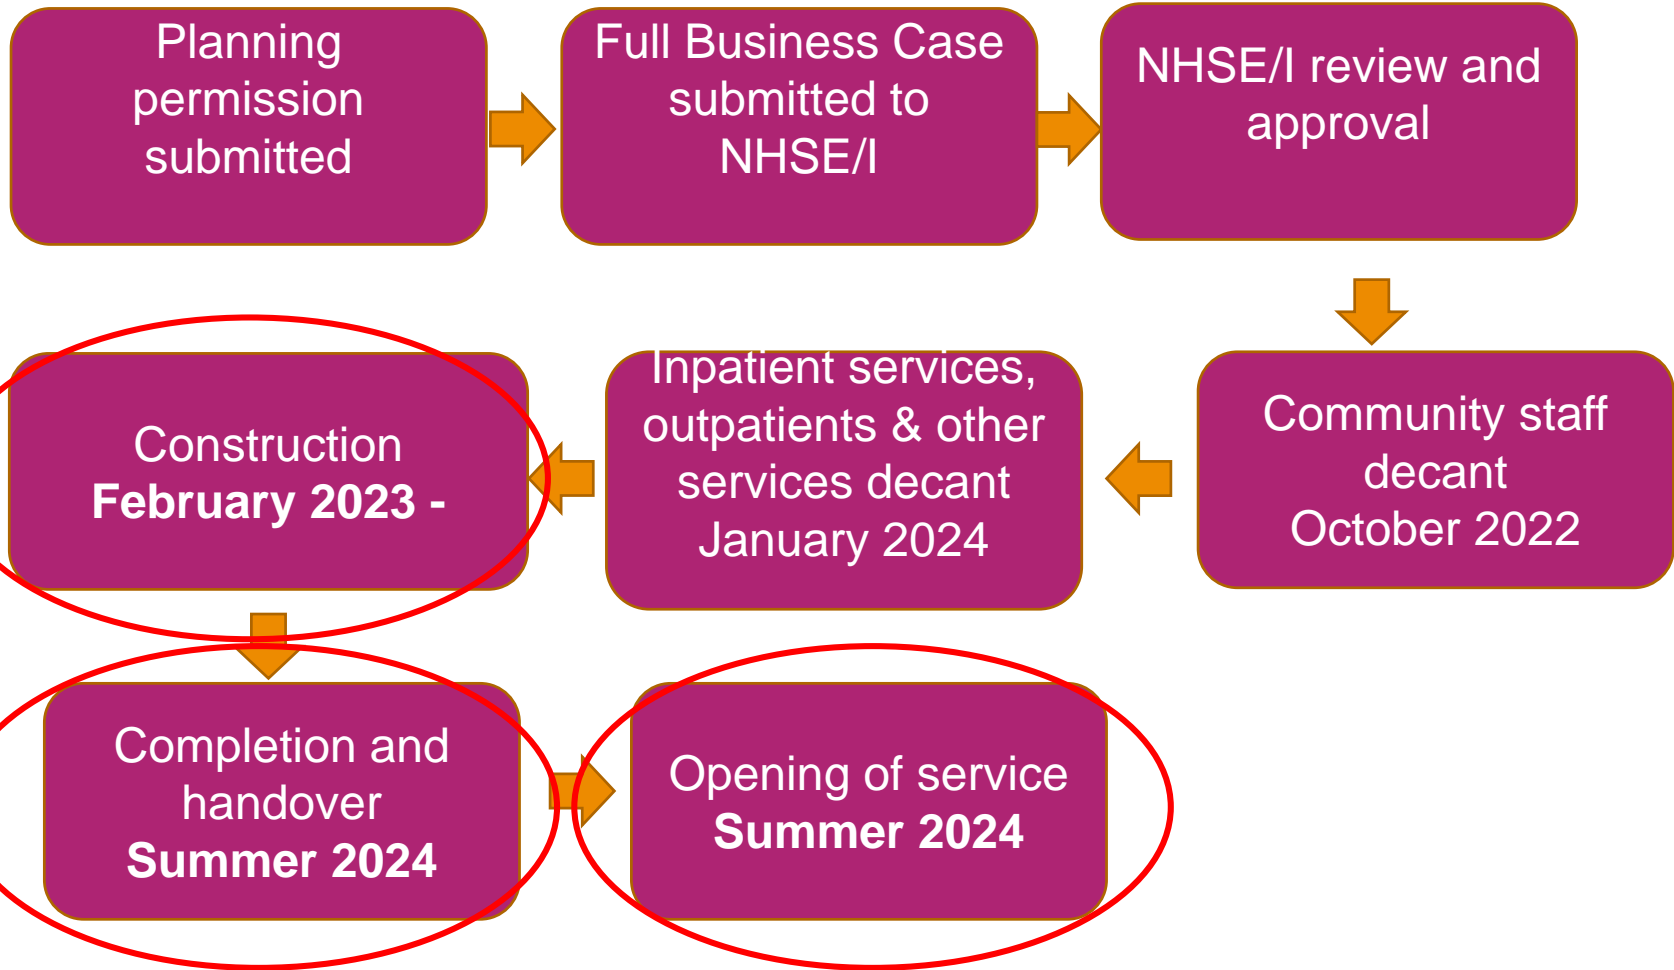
Planning permission submitted

Full Business Case submitted to NHSE/I

NHSE/I review and approval

Community staff decant October 2022

Inpatient services, outpatients & other services decant January 2024

Construction **February 2023 -**

Completion and handover **Summer 2024**

Opening of service **Summer 2024**